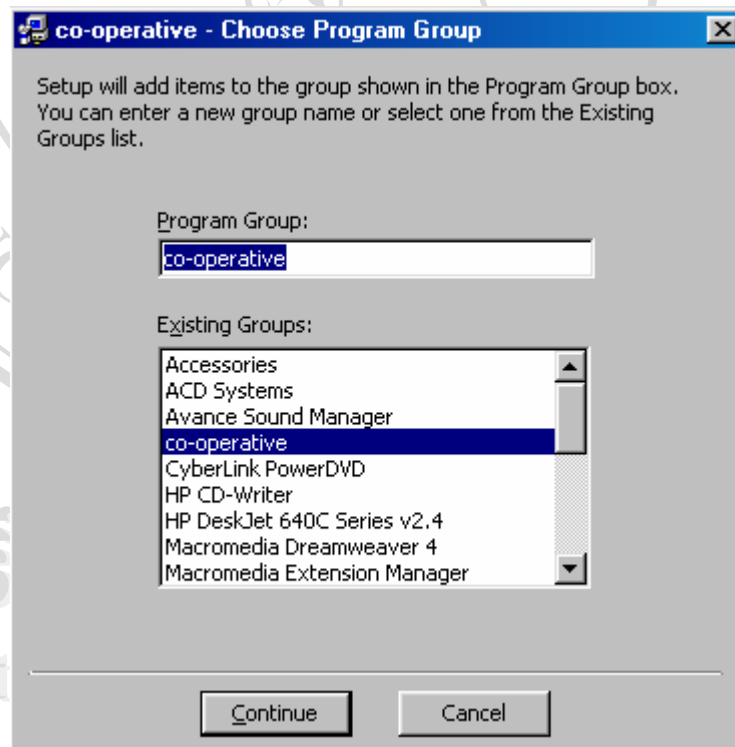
co-operative - Choose Program Group

Setup will add items to the group shown in the Program Group box. You can enter a new group name or select one from the Existing Groups list.

Program Group:

co-operative

Existing Groups:

Accessories
ACD Systems
Avance Sound Manager
co-operative
CyberLink PowerDVD
HP CD-Writer
HP DeskJet 640C Series v2.4
Macromedia Dreamweaver 4
Macromedia Extension Manager

Continue

Cancel